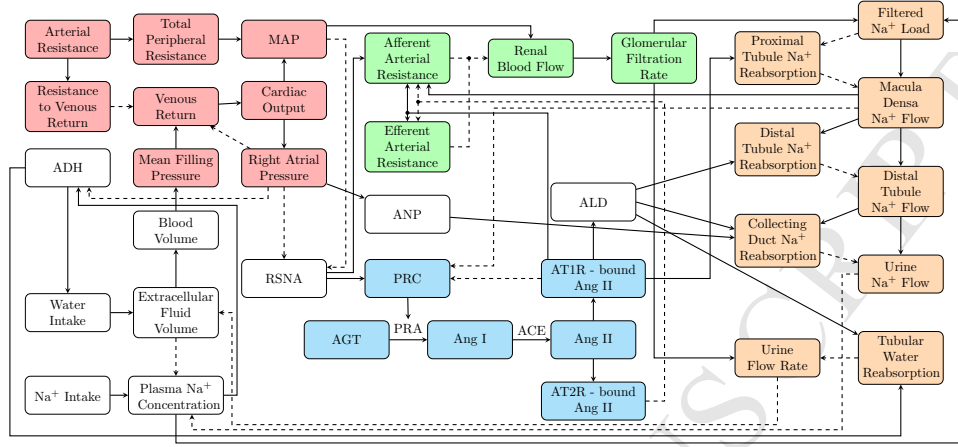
Arterial Resistance

Total Peripheral Resistance

MAP

Resistance to Venous Return

Venous Return

Cardiac Output

ADH

Mean Filling Pressure

Right Atrial Pressure

Blood Volume

Water Intake

Extracellular Fluid Volume

$Na^+$ Intake

Plasma $Na^+$ Concentration

Afferent Arterial Resistance

Efferent Arterial Resistance

Renal Blood Flow

Glomerular Filtration Rate

ANP

RSNA

PRC

AGT

PRA

Ang I

ACE

Ang II

AT1R - bound Ang II

AT2R - bound Ang II

ALD

Filtered $Na^+$ Load

Proximal Tubule $Na^+$ Reabsorption

Macula Densa $Na^+$ Flow

Distal Tubule $Na^+$ Reabsorption

Distal Tubule $Na^+$ Flow

Collecting Duct $Na^+$ Reabsorption

Urine $Na^+$ Flow

Urine Flow Rate

Tubular Water Reabsorption